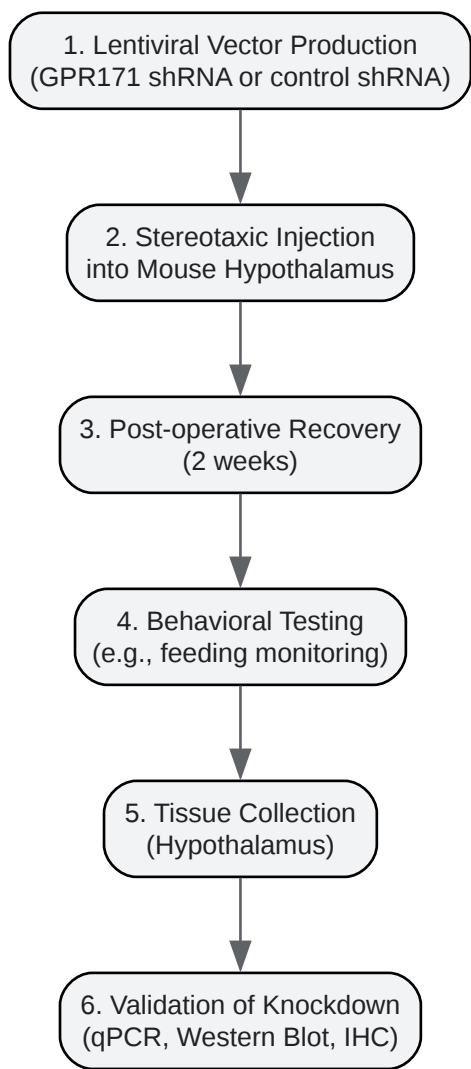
1. Lentiviral Vector Production
(GPR171 shRNA or control shRNA)

2. Stereotaxic Injection
into Mouse Hypothalamus

3. Post-operative Recovery
(2 weeks)

4. Behavioral Testing
(e.g., feeding monitoring)

5. Tissue Collection
(Hypothalamus)

6. Validation of Knockdown
(qPCR, Western Blot, IHC)